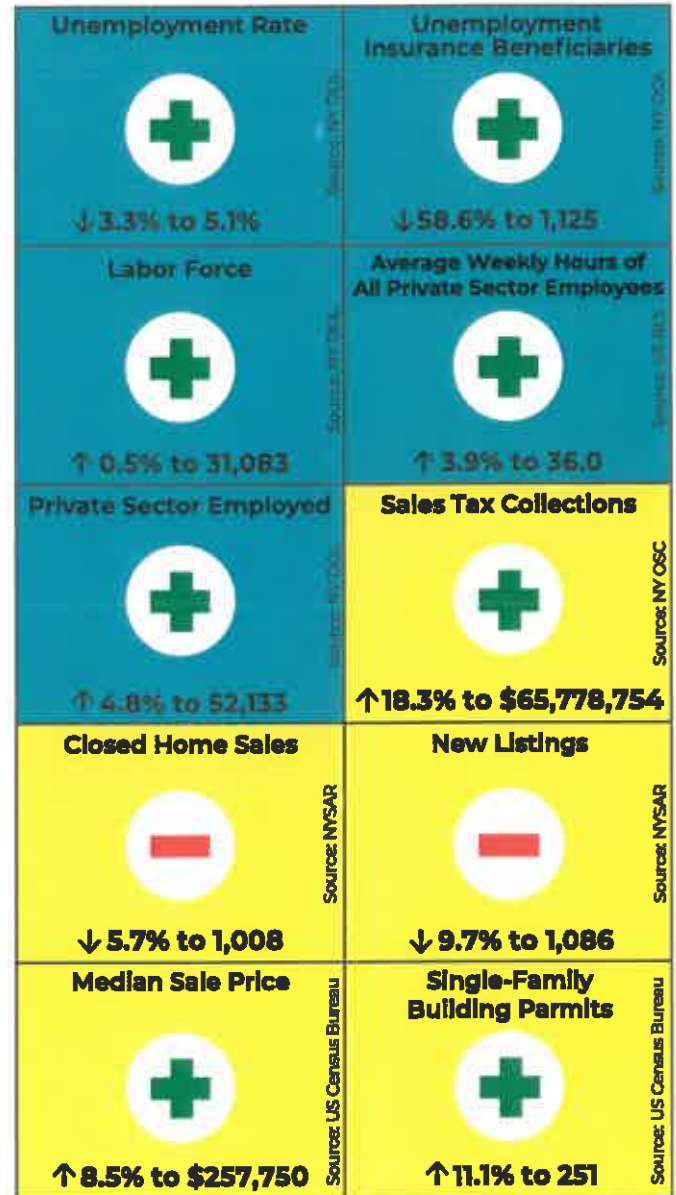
Unemployment Rate

Source: NY DOL

↓3.3% to 5.1%

Unemployment Insurance Beneficiaries

Source: NY DOL

↓58.6% to 1,125

Labor Force

Source: NY DOL

↑0.5% to 31,083

Average Weekly Hours of All Private Sector Employees

Source: NY DOL

↑3.9% to 36.0

Private Sector Employed

Source: NY DOL

↑4.8% to 52,133

Sales Tax Collections

Source: NY OSC

↑18.3% to $65,778,754

Closed Home Sales

Source: NYSAR

↓5.7% to 1,008

New Listings

Source: NYSAR

↓9.7% to 1,086

Median Sale Price

Source: US Census Bureau

↑8.5% to $257,750

Single-Family Building Parmits

Source: US Census Bureau

↑11.1% to 251